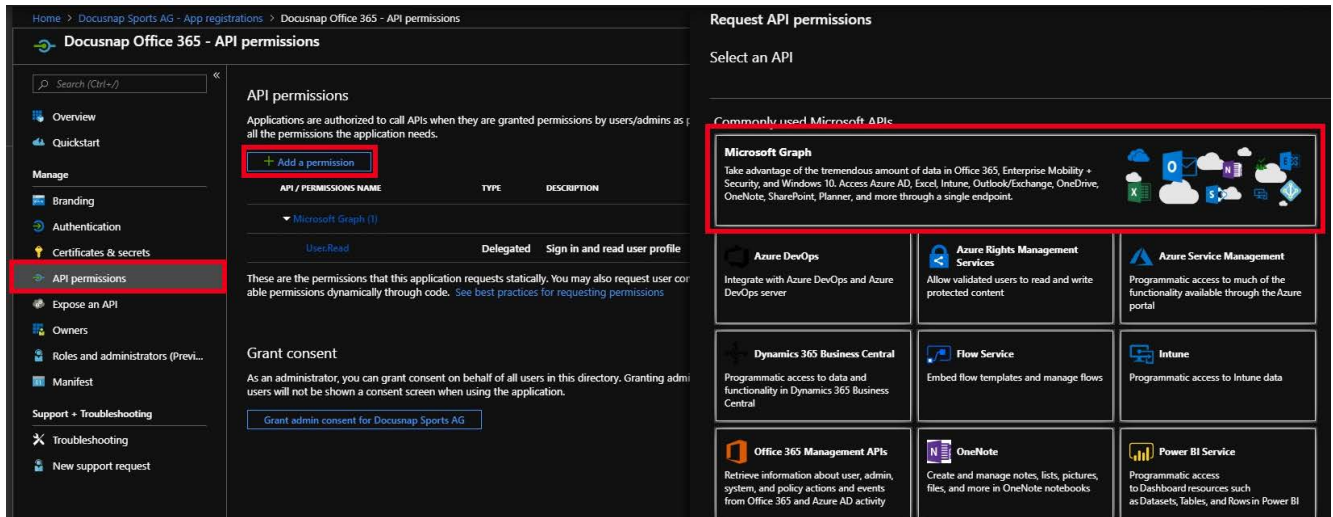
Home > Docusnap Sports AG - App registrations > Docusnap Office 365 - API permissions

Docusnap Office 365 - API permissions

Search (Ctrl+/)

Overview
Quickstart
Manage
Branding
Authentication
Certificates & secrets
API permissions
Expose an API
Owners
Roles and administrators (Previ...
Manifest
Support + Troubleshooting
Troubleshooting
New support request

API permissions

Applications are authorized to call APIs when they are granted permissions by users/admins as p all the permissions the application needs.

+ Add a permission

| API / PERMISSIONS NAME | TYPE | DESCRIPTION |
|---|---|---|
| Microsoft Graph (1) | | |
| User.Read | Delegated | Sign in and read user profile |

These are the permissions that this application requests statically. You may also request user cor able permissions dynamically through code. See best practices for requesting permissions

Grant consent

As an administrator, you can grant consent on behalf of all users in this directory. Granting admi users will not be shown a consent screen when using the application.

Grant admin consent for Docusnap Sports AG

Request API permissions

Select an API

Commonly used Microsoft APIs

Microsoft Graph
Take advantage of the tremendous amount of data in Office 365, Enterprise Mobility + Security, and Windows 10. Access Azure AD, Excel, Intune, Outlook/Exchange, OneDrive, OneNote, SharePoint, Planner, and more through a single endpoint.

Azure DevOps
Integrate with Azure DevOps and Azure DevOps server

Azure Rights Management Services
Allow validated users to read and write protected content

Azure Service Management
Programmatic access to much of the functionality available through the Azure portal

Dynamics 365 Business Central
Programmatic access to data and functionality in Dynamics 365 Business Central

Flow Service
Embed flow templates and manage flows

Intune
Programmatic access to Intune data

Office 365 Management APIs
Retrieve information about user, admin, system, and policy actions and events from Office 365 and Azure AD activity

OneNote
Create and manage notes, lists, pictures, files, and more in OneNote notebooks

Power BI Service
Programmatic access to Dashboard resources such as Datasets, Tables, and Rows in Power BI